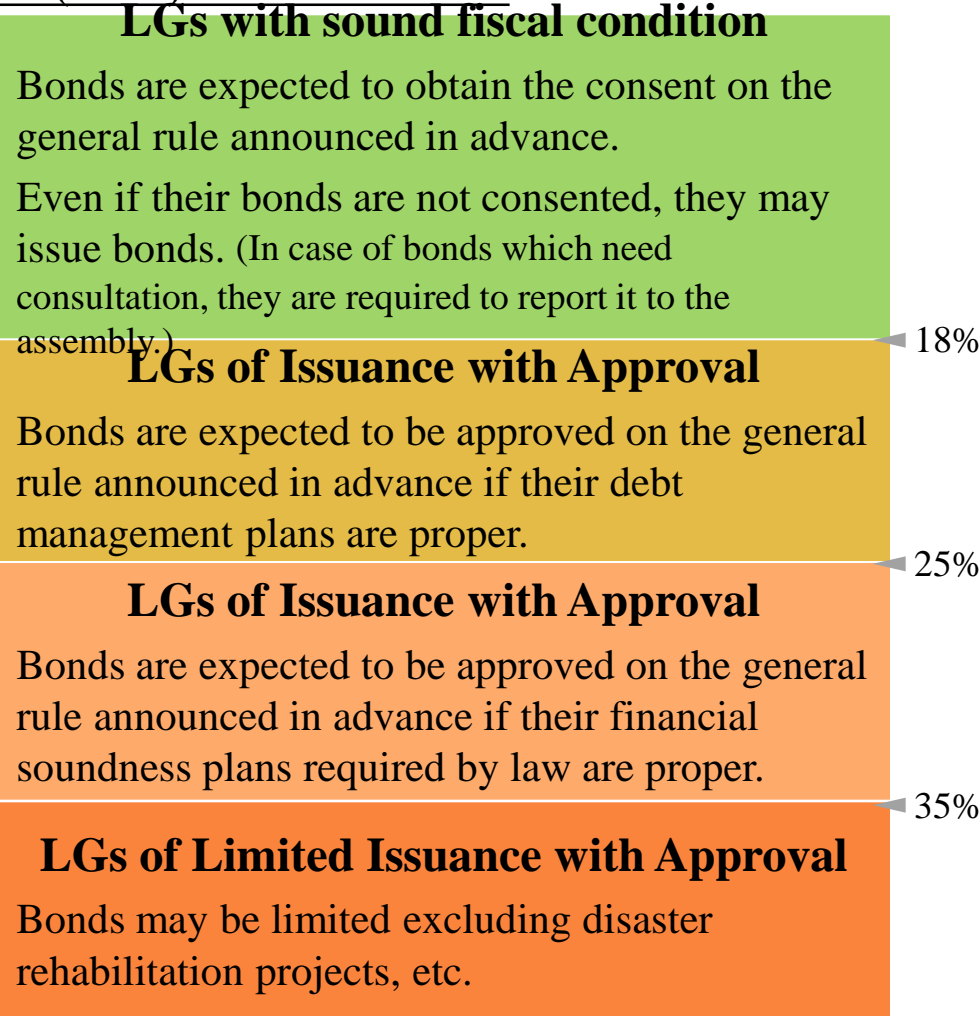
LGs with sound fiscal condition

Bonds are expected to obtain the consent on the general rule announced in advance.

Even if their bonds are not consented, they may issue bonds. (In case of bonds which need consultation, they are required to report it to the assembly.)

18%

LGs of Issuance with Approval

Bonds are expected to be approved on the general rule announced in advance if their debt management plans are proper.

25%

LGs of Issuance with Approval

Bonds are expected to be approved on the general rule announced in advance if their financial soundness plans required by law are proper.

35%

LGs of Limited Issuance with Approval

Bonds may be limited excluding disaster rehabilitation projects, etc.